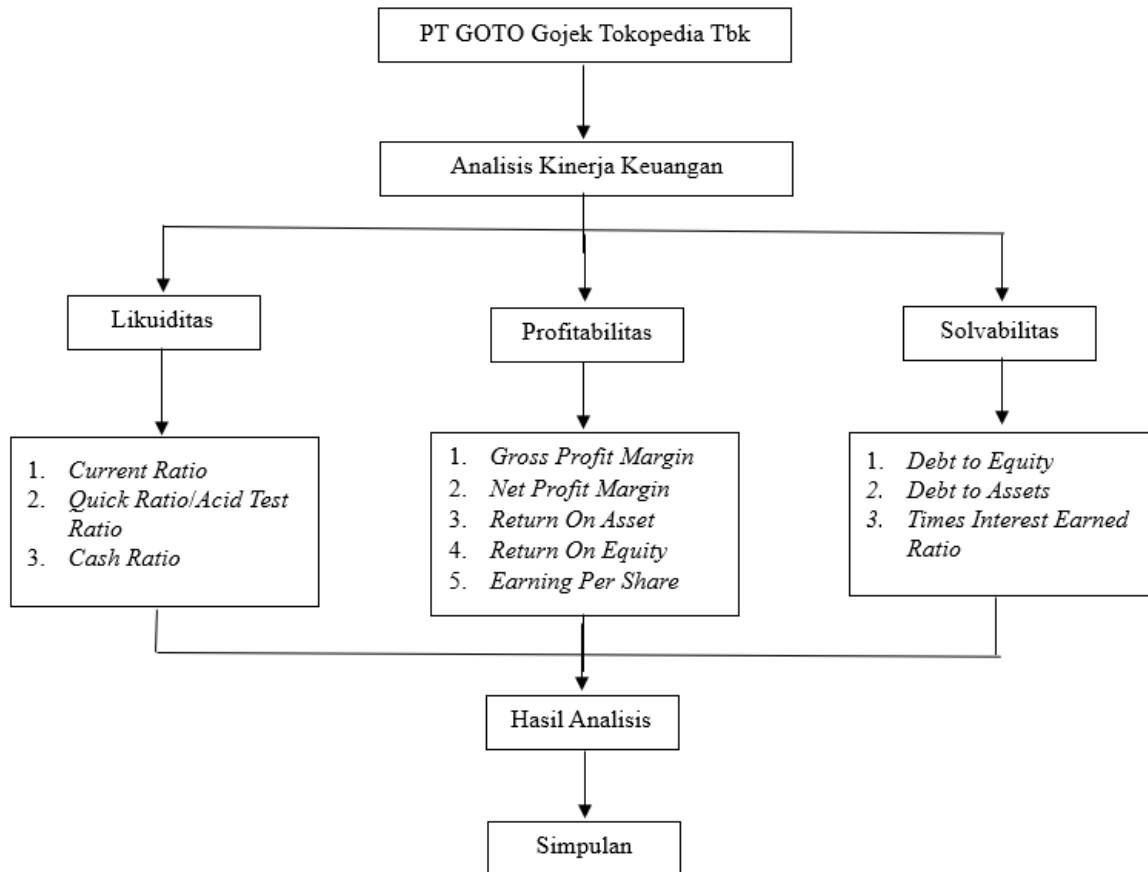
PT GOTO Gojek Tokopedia Tbk

Analisis Kinerja Keuangan

Likuiditas

Profitabilitas

Solvabilitas

1. Current Ratio
2. Quick Ratio/Acid Test Ratio
3. Cash Ratio

1. Gross Profit Margin
2. Net Profit Margin
3. Return On Asset
4. Return On Equity
5. Earning Per Share

1. Debt to Equity
2. Debt to Assets
3. Times Interest Earned Ratio

Hasil Analisis

Simpulan